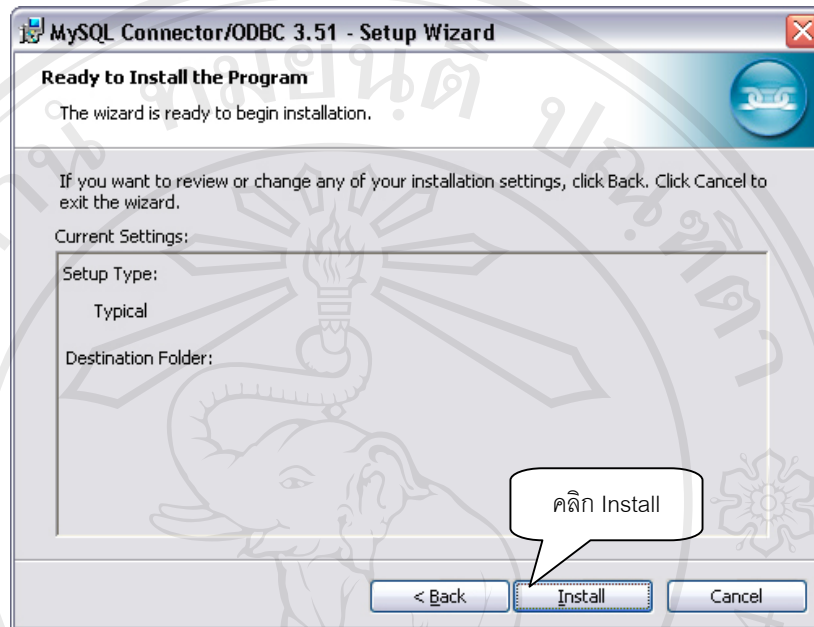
MySQL Connector/ODBC 3.51 - Setup Wizard

Ready to Install the Program

The wizard is ready to begin installation.

If you want to review or change any of your installation settings, click Back. Click Cancel to exit the wizard.

Current Settings:

Setup Type:

Typical

Destination Folder:

คลิก Install

< Back

Install

Cancel